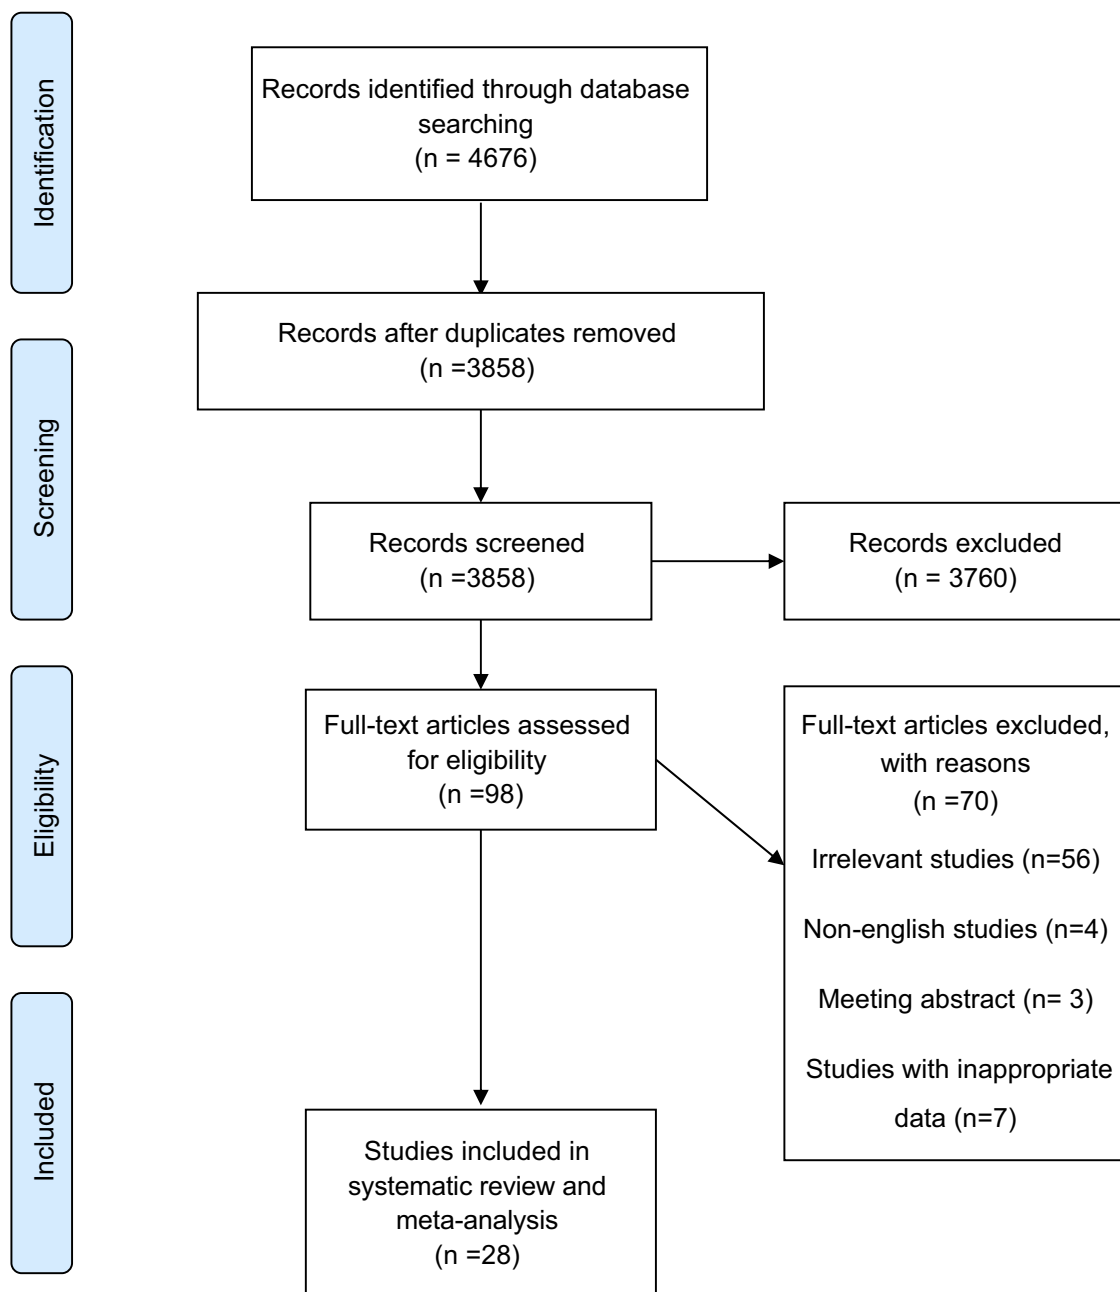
Identification

Records identified through database searching
(n = 4676)

Records after duplicates removed
(n =3858)

Screening

Records screened
(n =3858)

Records excluded
(n = 3760)

Eligibility

Full-text articles assessed for eligibility
(n =98)

Full-text articles excluded, with reasons
(n =70)

Irrelevant studies (n=56)

Non-english studies (n=4)

Meeting abstract (n= 3)

Studies with inappropriate data (n=7)

Included

Studies included in systematic review and meta-analysis
(n =28)